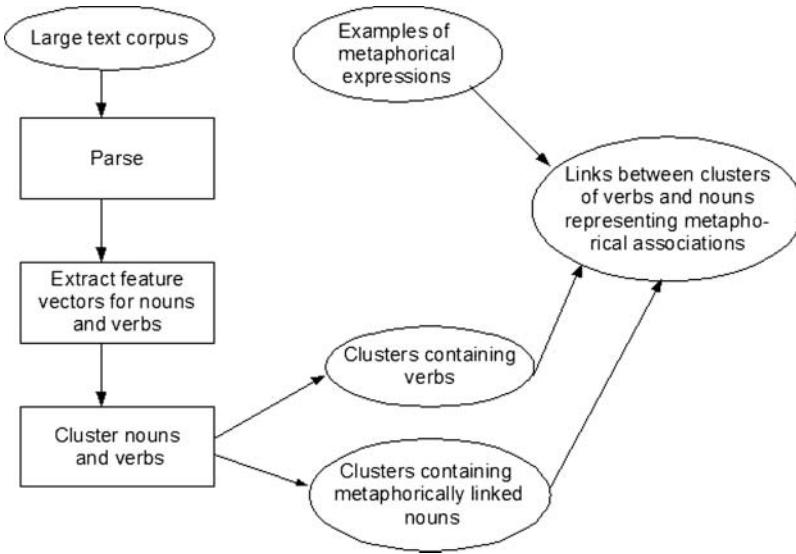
Large text corpus

Parse

Extract feature vectors for nouns and verbs

Cluster nouns and verbs

Examples of metaphorical expressions

Links between clusters of verbs and nouns representing metaphorical associations

Clusters containing verbs

Clusters containing metaphorically linked nouns